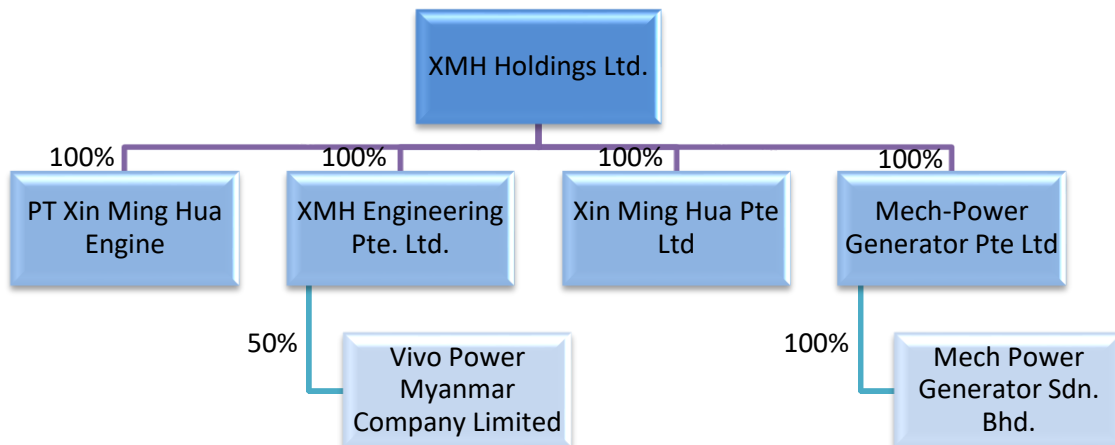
XMH Holdings Ltd.

100%
PT Xin Ming Hua Engine

100%
XMH Engineering Pte. Ltd.

50%
Vivo Power Myanmar Company Limited

100%
Xin Ming Hua Pte Ltd

100%
Mech-Power Generator Pte Ltd

100%
Mech Power Generator Sdn. Bhd.